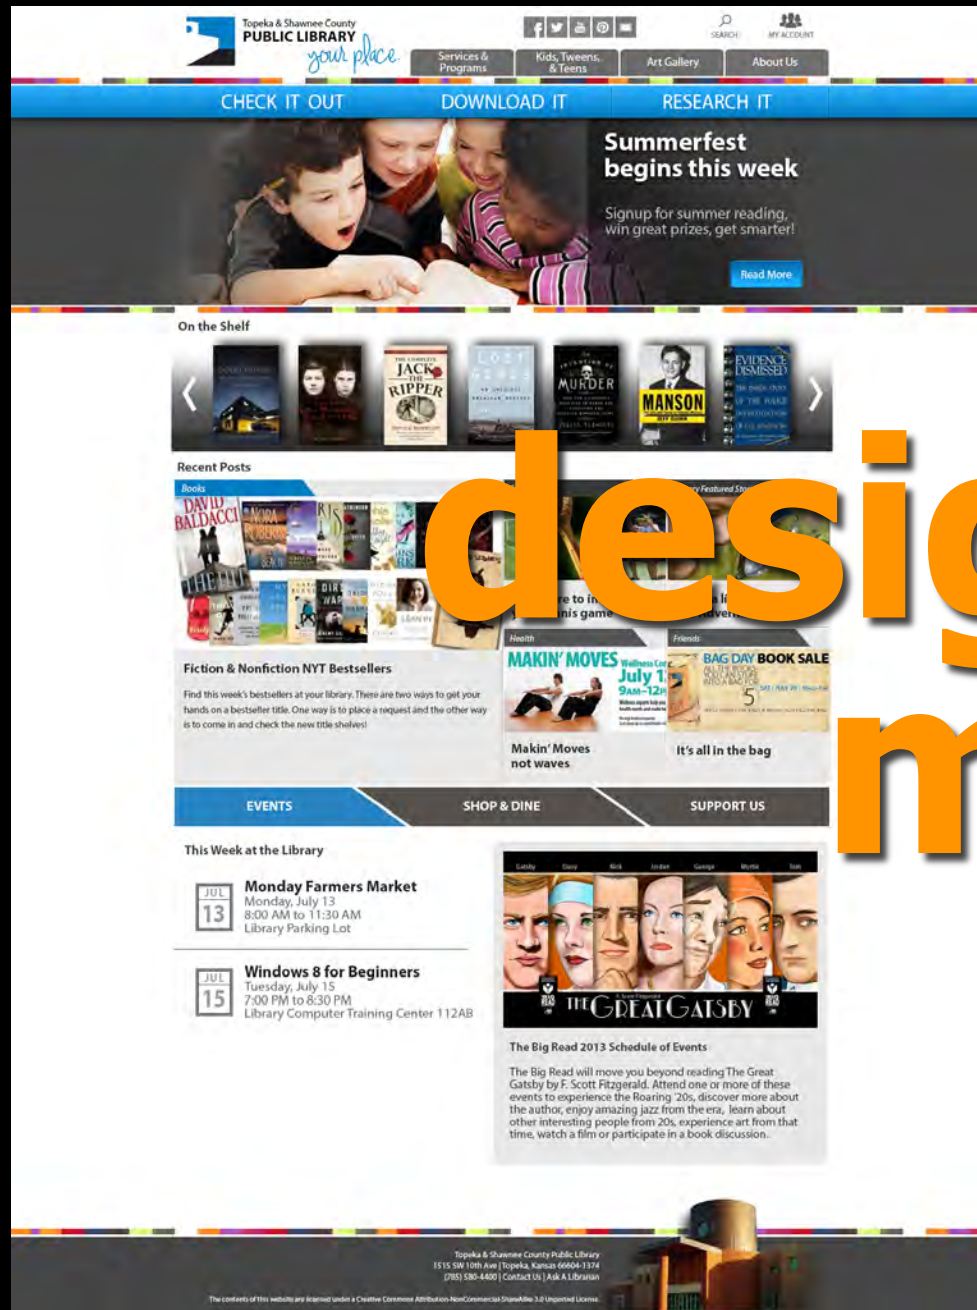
Topeka & Shawnee County
PUBLIC LIBRARY
your place

SEARCH
MY ACCOUNT

Services & Programs
Kids, Tweens, & Teens
Art Gallery
About Us

CHECK IT OUT
DOWNLOAD IT
RESEARCH IT

Summerfest begins this week

Signup for summer reading, win great prizes, get smarter!

Read More

On the Shelf

JACK THE RIPPER
MURDER
MANSON
EVIDENCE DISMISSED

Recent Posts

Books
DAVID BALDACCI
NORA ROBERTS

Featured Sto

Fiction & Nonfiction NYT Bestsellers

Find this week's bestsellers at your library. There are two ways to get your hands on a bestseller title. One way is to place a request and the other way is to come in and check the new title shelves!

Health
MAKIN' MOVES
July 1
9AM-12P

Makin' Moves not waves

Friends
BAG DAY BOOK SALE

It's all in the bag

design
m

EVENTS
SHOP & DINE
SUPPORT US

This Week at the Library

JUL 13
Monday Farmers Market
Monday, July 13
8:00 AM to 11:30 AM
Library Parking Lot

JUL 15
Windows 8 for Beginners
Tuesday, July 15
7:00 PM to 8:30 PM
Library Computer Training Center 112AB

Gatsby Daisy Nick Jordan George Myrtle Tom
THE GREAT GATSBY

The Big Read 2013 Schedule of Events

The Big Read will move you beyond reading The Great Gatsby by F. Scott Fitzgerald. Attend one or more of these events to experience the Roaring '20s, discover more about the author, enjoy amazing jazz from the era, learn about other interesting people from 20s, experience art from that time, watch a film or participate in a book discussion.

Topeka & Shawnee County Public Library
1515 SW 10th Ave | Topeka, Kansas 66604-1374
(785) 580-4400 | Contact Us | Ask A Librarian

The contents of this website are licensed under a Creative Commons Attribution-NonCommercial-ShareAlike 3.0 Unported License.